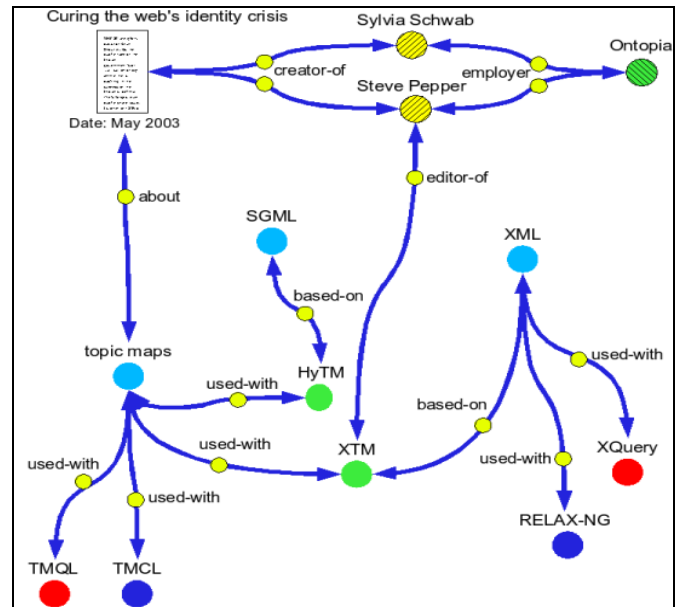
Curing the web's identity crisis

Sylvia Schwab

Ontopia

creator-of

employer

Steve Pepper

Date: May 2003

editor-of

about

SGML

XML

based-on

used-with

topic maps

HyTM

used-with

based-on

XQuery

used-with

XTM

used-with

used-with

used-with

RELAX-NG

TMQL

TMCL